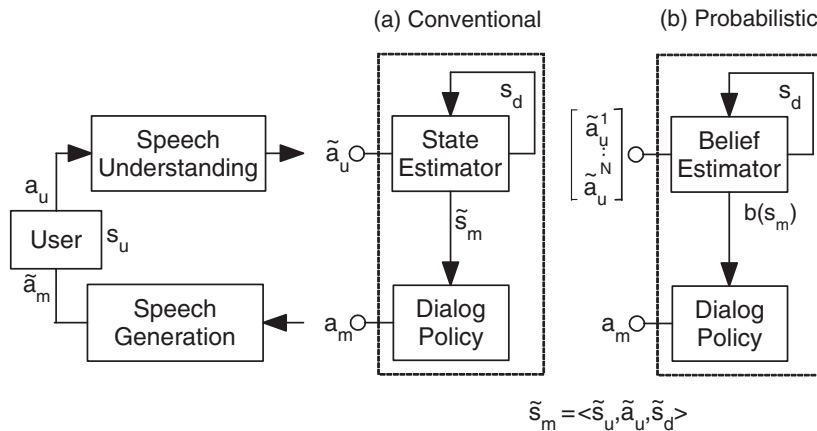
(a) Conventional

(b) Probabilistic

Speech Understanding

$a_u$

User

$s_u$

$\tilde{a}_m$

Speech Generation

$\tilde{a}_u$

State Estimator

$s_d$

$\tilde{s}_m$

$a_m$

Dialog Policy

$\begin{bmatrix} \tilde{a}_u^1 \\ \vdots \\ \tilde{a}_u^N \end{bmatrix}$

Belief Estimator

$s_d$

$b(s_m)$

$a_m$

Dialog Policy

$\tilde{s}_m = <\tilde{s}_u, \tilde{a}_u, \tilde{s}_d>$